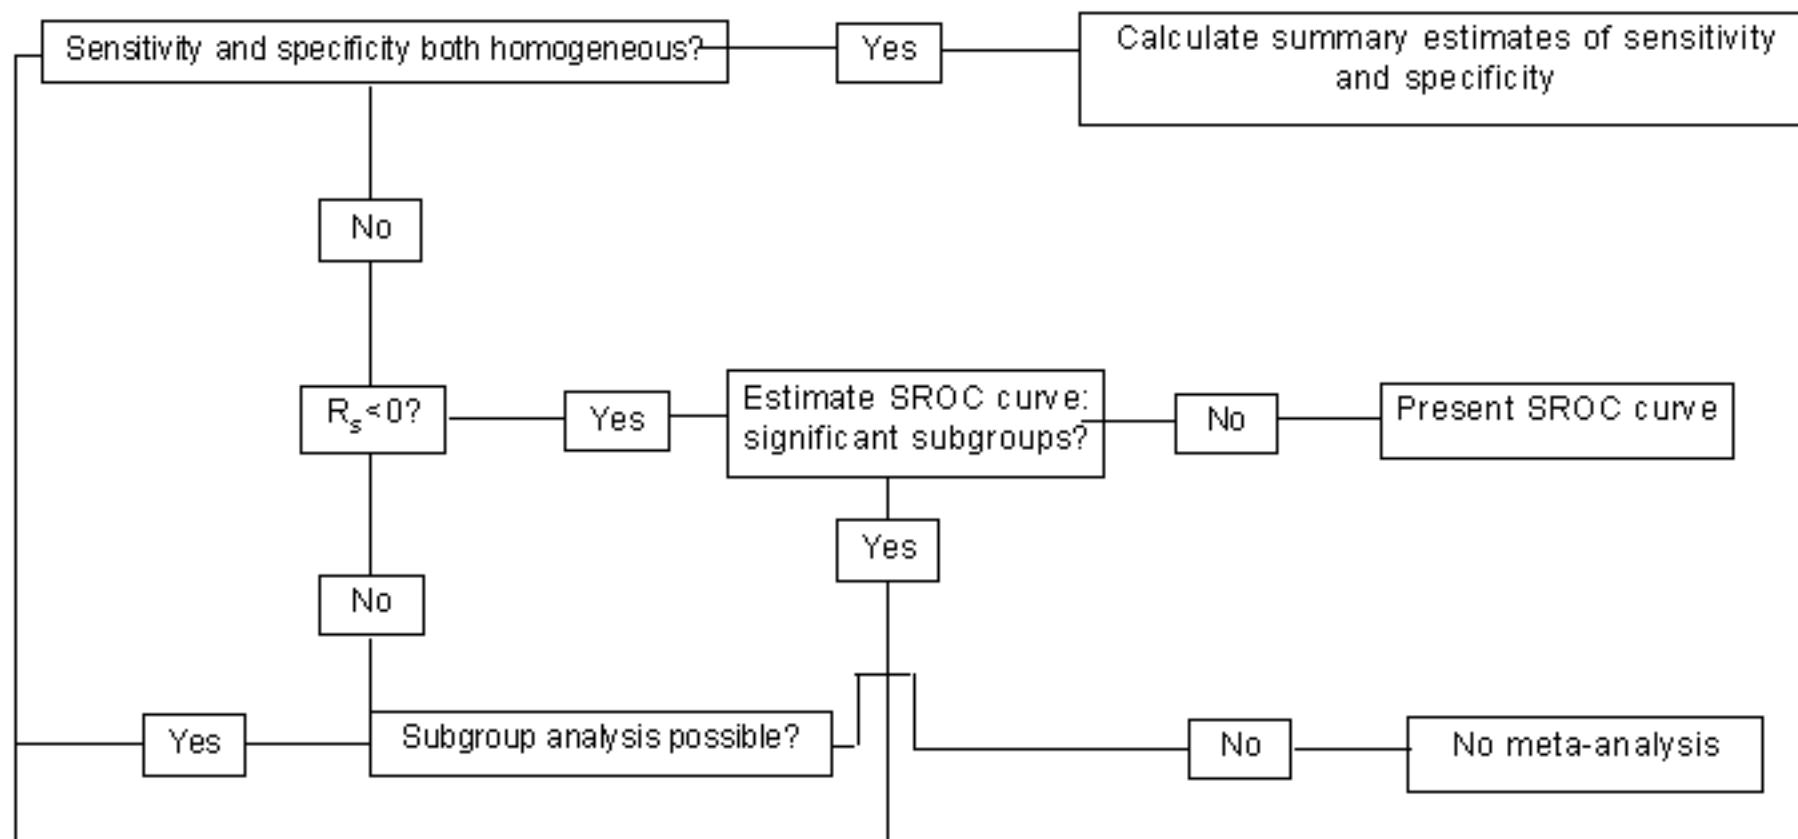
Sensitivity and specificity both homogeneous?

Yes

Calculate summary estimates of sensitivity and specificity

No

$R_s$<0?

Yes

Estimate SROC curve: significant subgroups?

No

Present SROC curve

Yes

No

Yes

Subgroup analysis possible?

No

No meta-analysis